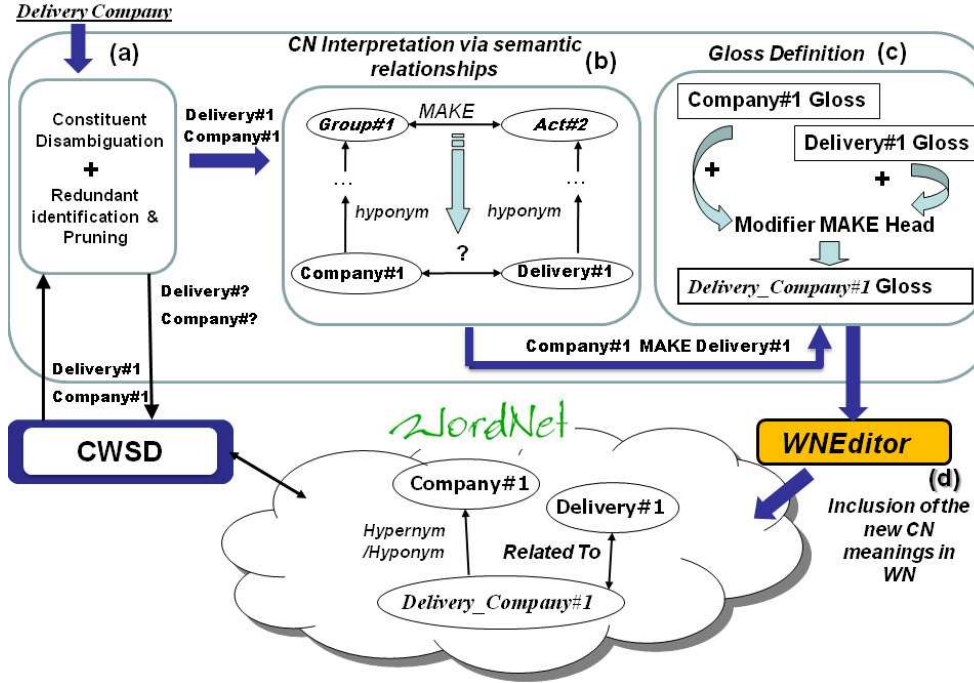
Delivery Company

(a)

Constituent Disambiguation
+
Redundant identification & Pruning

Delivery#1
Company#1

CN Interpretation via semantic relationships (b)

Group#1
MAKE
Act#2
...
...
hyponym
hyponym
?
Company#1
Delivery#1

Gloss Definition (c)

Company#1 Gloss
Delivery#1 Gloss
+
+
Modifier MAKE Head
Delivery_Company#1 Gloss

Delivery#?
Company#?

Company#1 MAKE Delivery#1

Delivery#1
Company#1

CWSD

WordNet

Company#1
Delivery#1
Hypernym /Hyponym
Related To
Delivery_Company#1

WNEditor

(d)
Inclusion of the new CN meanings in WN